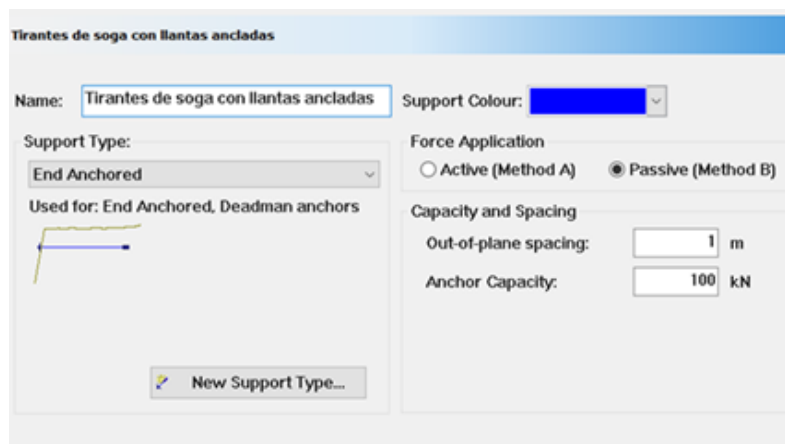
Tirantes de soga con llantas ancladas

Name: Tirantes de soga con llantas ancladas

Support Colour:

Support Type:

End Anchored

Used for: End Anchored, Deadman anchors

New Support Type...

Force Application

Active (Method A)

Passive (Method B)

Capacity and Spacing

Out-of-plane spacing: 1 m

Anchor Capacity: 100 kN